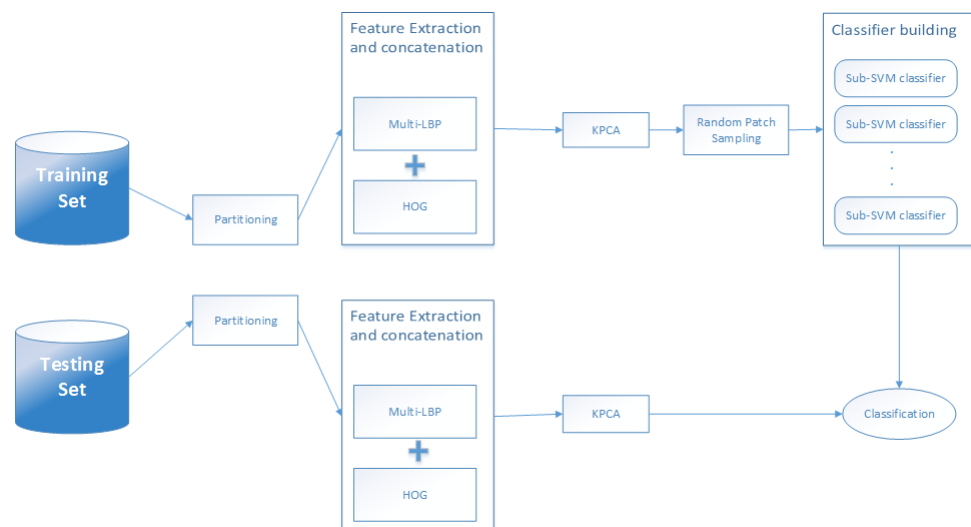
Training Set

Partitioning

Feature Extraction and concatenation

Multi-LBP

+

HOG

KPCA

Random Patch Sampling

Classifier building

Sub-SVM classifier

Sub-SVM classifier

.
.
.

Sub-SVM classifier

Testing Set

Partitioning

Feature Extraction and concatenation

Multi-LBP

+

HOG

KPCA

Classification